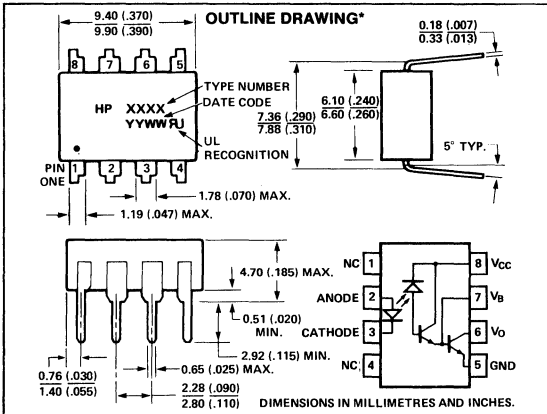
OUTLINE DRAWING*

9.40 (.370)
9.90 (.390)

8 7 6 5

HP XXXX
YYWW RU

TYPE NUMBER
DATE CODE
UL RECOGNITION

PIN ONE
1 2 3 4

1.78 (.070) MAX.
1.19 (.047) MAX.

0.18 (.007)
0.33 (.013)

6.10 (.240)
6.60 (.260)

7.36 (.290)
7.88 (.310)

5° TYP.

4.70 (.185) MAX.

0.51 (.020) MIN.

2.92 (.115) MIN.

0.76 (.030)
1.40 (.055)

0.65 (.025) MAX.

2.28 (.090)
2.80 (.110)

NC 1
ANODE 2
CATHODE 3
NC 4
8 $V_{CC}$
7 $V_B$
6 $V_O$
5 GND

DIMENSIONS IN MILLIMETRES AND INCHES.